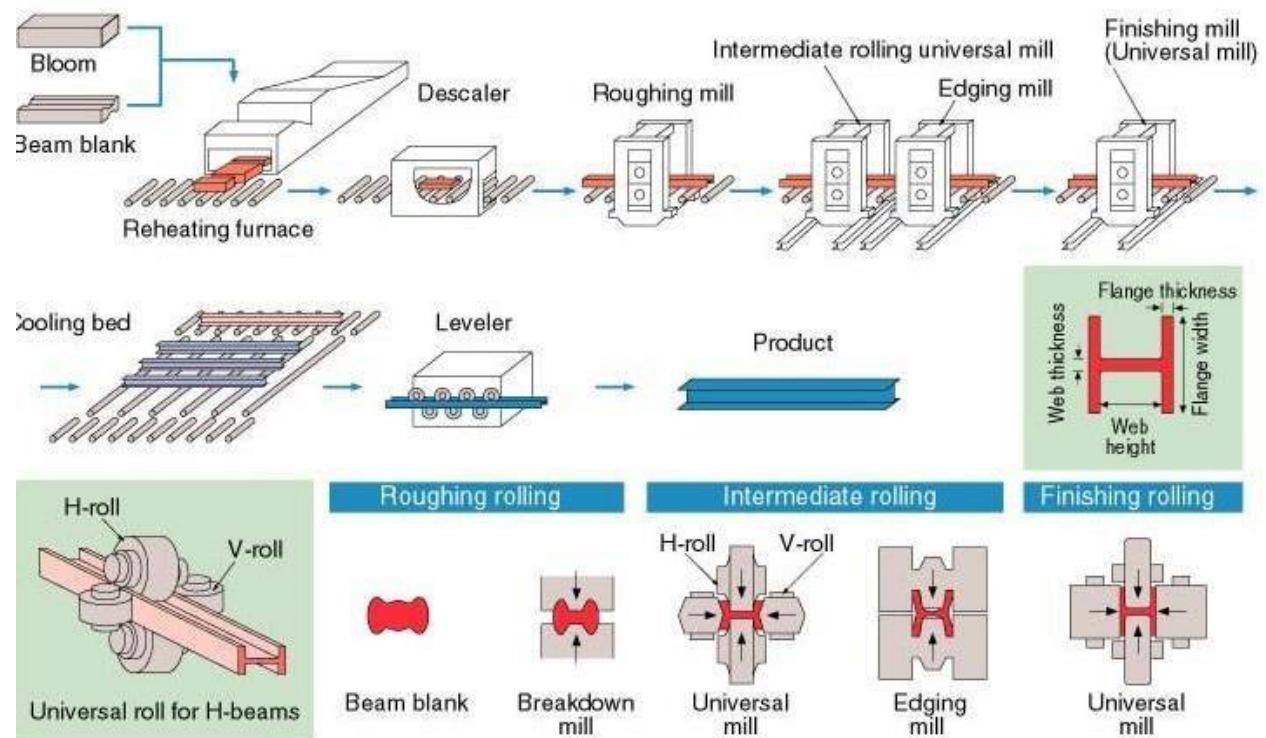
Bloom

Beam blank

Reheating furnace

Descaler

Roughing mill

Intermediate rolling universal mill

Edging mill

Finishing mill (Universal mill)

Cooling bed

Leveler

Product

Flange thickness

Web thickness

Flange width

Web height

H-roll

V-roll

Universal roll for H-beams

Roughing rolling

Beam blank

Breakdown mill

Intermediate rolling

H-roll

V-roll

Universal mill

Edging mill

Finishing rolling

Universal mill